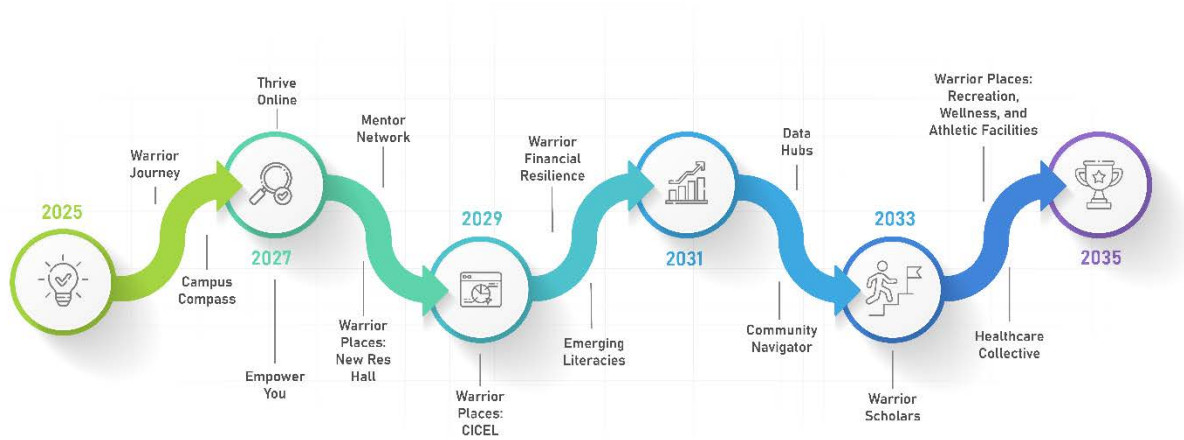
2025

Warrior Journey

Campus Compass

Thrive Online

2027

Empower You

Mentor Network

Warrior Places: New Res Hall

2029

Warrior Places: CICEL

Warrior Financial Resilience

Emerging Literacies

2031

Data Hubs

Community Navigator

2033

Warrior Scholars

Warrior Places: Recreation, Wellness, and Athletic Facilities

Healthcare Collective

2035